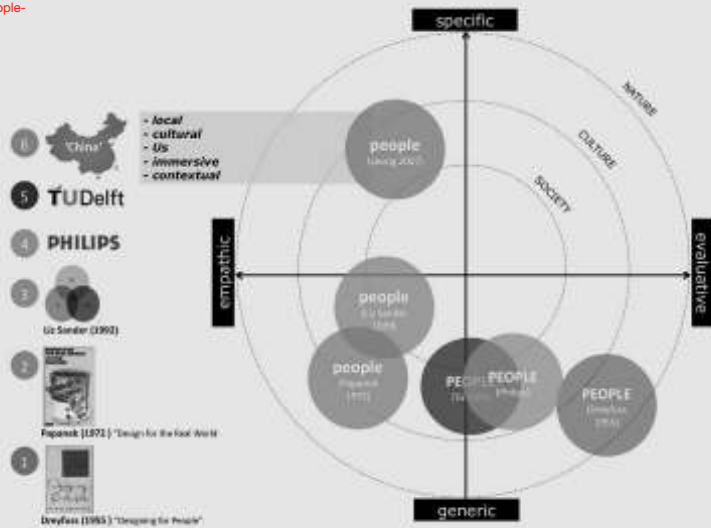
ople-

specific

NATURE

CULTURE

SOCIETY

6 China

- local
- cultural
- Us
- immersive
- contextual

people
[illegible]

5 TUDelft

4 PHILIPS

empathic

evaluative

3

Liz Sanders (1992)

people
Liz Sanders
1992

2

Papanek (1971) "Design for the Real World"

people
Papanek
1971

PEOPLE
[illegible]

PEOPLE
Philips

PEOPLE
Dreyfuss
1955

1

Dreyfuss (1955) "Designing for People"

generic